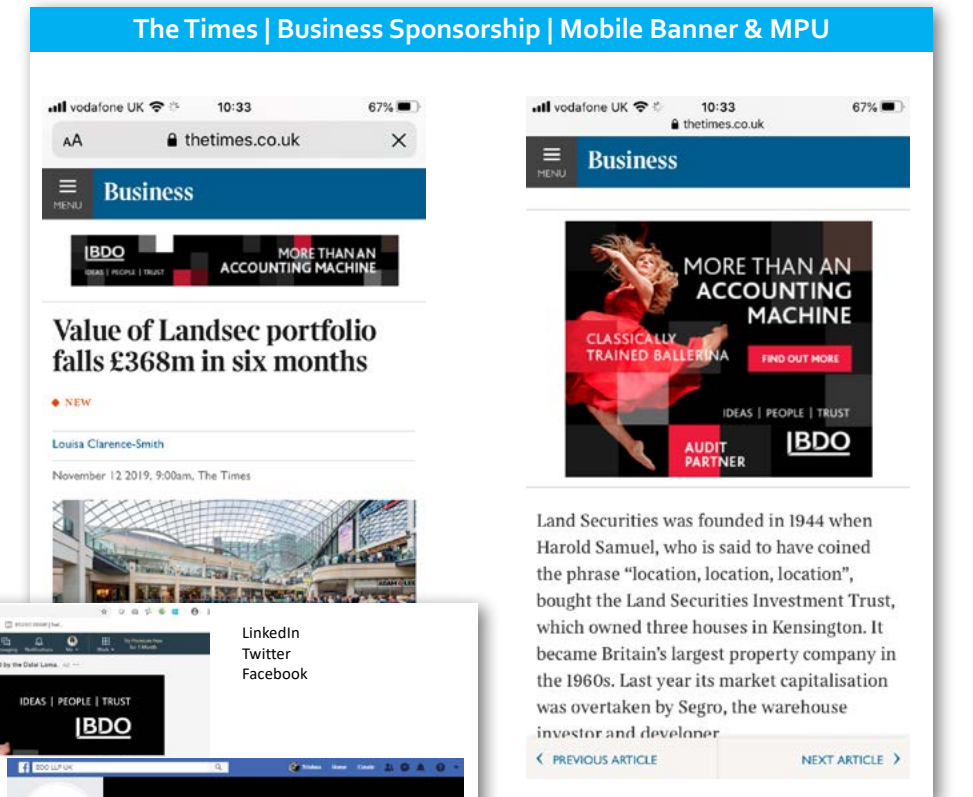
The Times | Business Sponsorship | Mobile Banner & MPU

vodafone UK 10:33 67%

AA thetimes.co.uk

MENU Business

BDO IDEAS | PEOPLE | TRUST MORE THAN AN ACCOUNTING MACHINE

Value of Landsec portfolio falls £368m in six months

NEW

Louisa Clarence-Smith

November 12 2019, 9:00am, The Times

IDEAS | PEOPLE | TRUST BDO

LinkedIn
Twitter
Facebook

BDO LLP UK

vodafone UK 10:33 67%
thetimes.co.uk

MENU Business

MORE THAN AN ACCOUNTING MACHINE

CLASSICALLY TRAINED BALLERINA

FIND OUT MORE

IDEAS | PEOPLE | TRUST

AUDIT PARTNER

BDO

Land Securities was founded in 1944 when Harold Samuel, who is said to have coined the phrase “location, location, location”, bought the Land Securities Investment Trust, which owned three houses in Kensington. It became Britain’s largest property company in the 1960s. Last year its market capitalisation was overtaken by Segro, the warehouse investor and developer

PREVIOUS ARTICLE NEXT ARTICLE